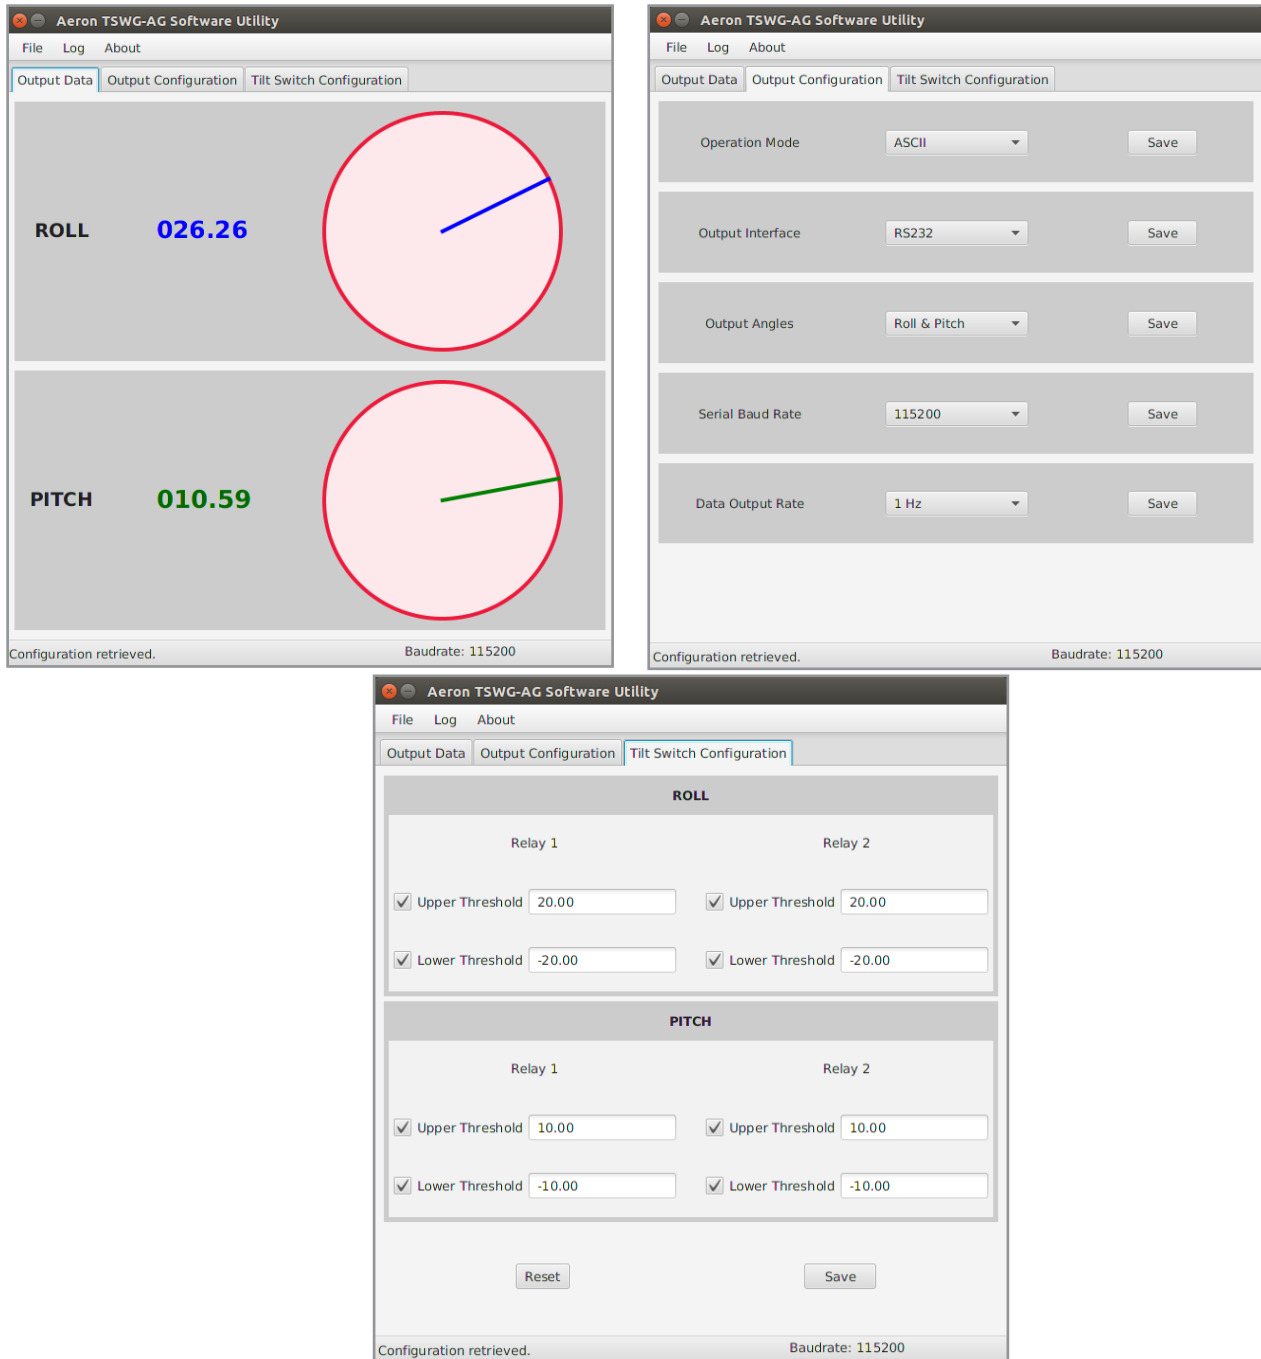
Aeron TSWG-AG Software Utility

File Log About

Output Data | Output Configuration | Tilt Switch Configuration

ROLL 026.26

PITCH 010.59

Configuration retrieved. Baudrate: 115200

Aeron TSWG-AG Software Utility

File Log About

Output Data | Output Configuration | Tilt Switch Configuration

| | | |
|---|---|---|
| Operation Mode | ASCII | Save |
| Output Interface | RS232 | Save |
| Output Angles | Roll & Pitch | Save |
| Serial Baud Rate | 115200 | Save |
| Data Output Rate | 1 Hz | Save |

Configuration retrieved. Baudrate: 115200

Aeron TSWG-AG Software Utility

File Log About

Output Data | Output Configuration | Tilt Switch Configuration

ROLL

Relay 1

Upper Threshold 20.00

Lower Threshold -20.00

Relay 2

Upper Threshold 20.00

Lower Threshold -20.00

PITCH

Relay 1

Upper Threshold 10.00

Lower Threshold -10.00

Relay 2

Upper Threshold 10.00

Lower Threshold -10.00

Reset Save

Configuration retrieved. Baudrate: 115200